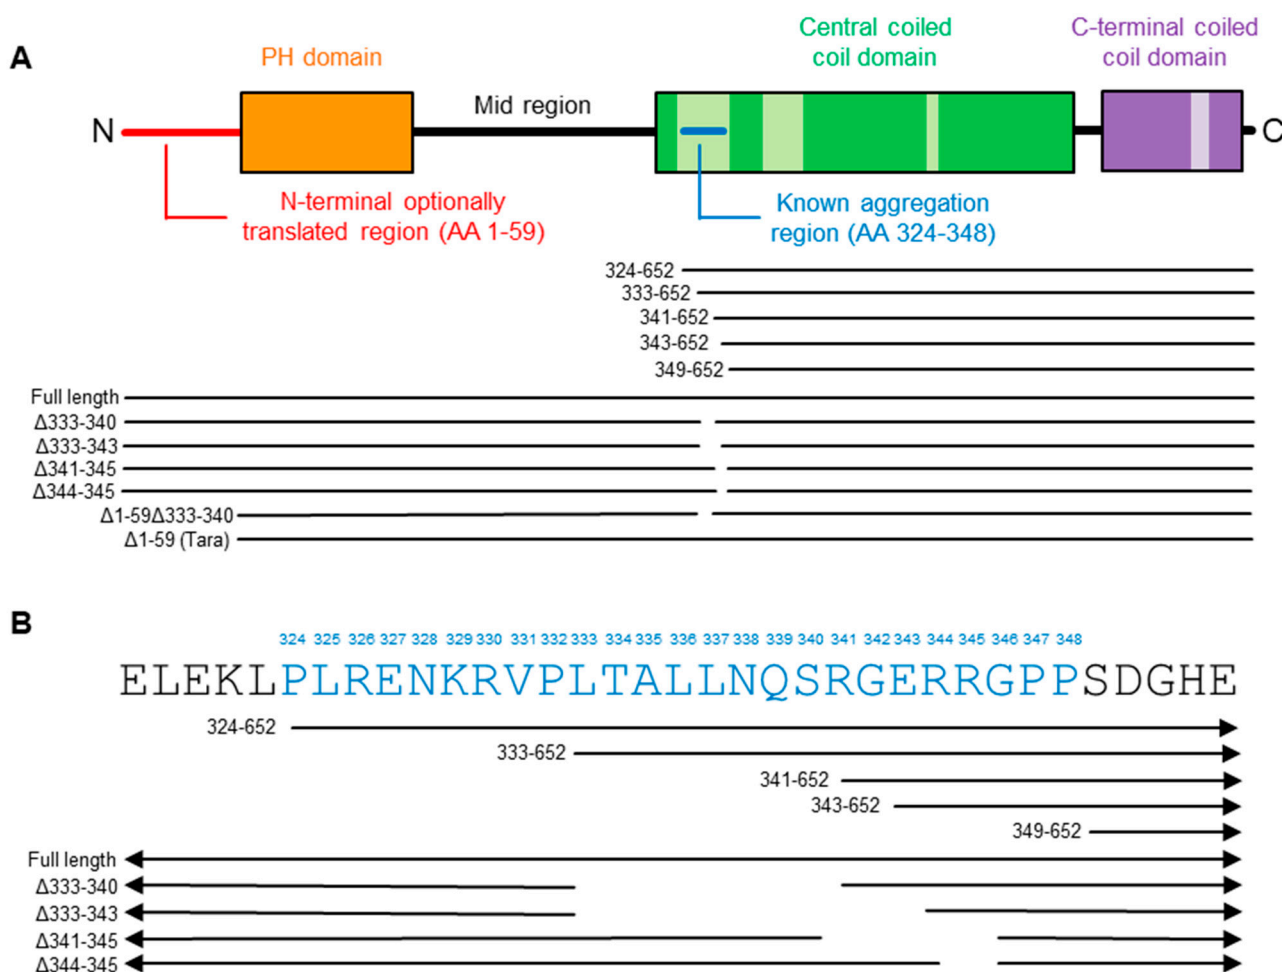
A

PH domain

Central coiled coil domain

C-terminal coiled coil domain

N

Mid region

C

N-terminal optionally translated region (AA 1-59)

Known aggregation region (AA 324-348)

324-652
333-652
341-652
343-652
349-652
Full length
Δ333-340
Δ333-343
Δ341-345
Δ344-345
Δ1-59Δ333-340
Δ1-59 (Tara)

B

324 325 326 327 328 329 330 331 332 333 334 335 336 337 338 339 340 341 342 343 344 345 346 347 348

ELEKLPLRENKRVPLTALLNQSRGERRGPPSDGHE

324-652
333-652
341-652
343-652
349-652
Full length
Δ333-340
Δ333-343
Δ341-345
Δ344-345